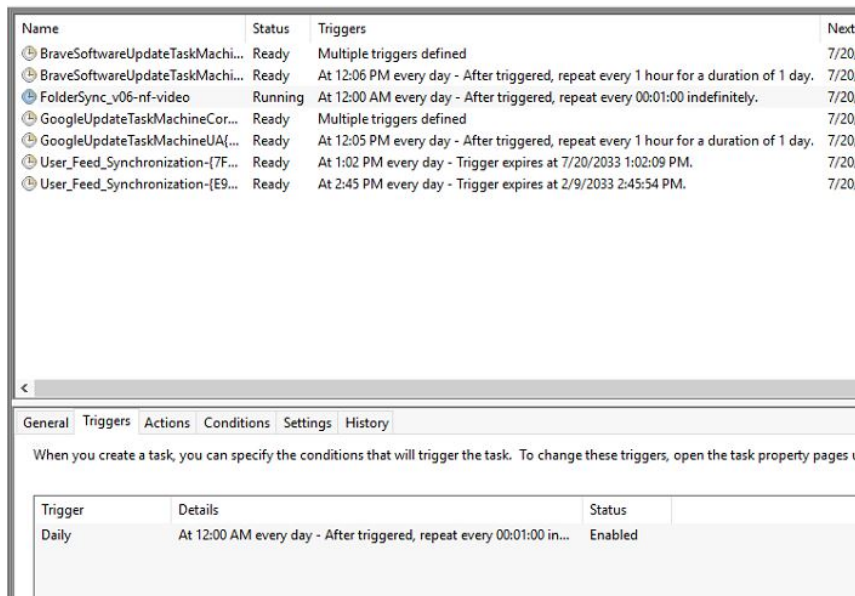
| Name | Status | Triggers | Next |
|---|---|---|---|
| BraveSoftwareUpdateTaskMachi... | Ready | Multiple triggers defined | 7/20 |
| BraveSoftwareUpdateTaskMachi... | Ready | At 12:06 PM every day - After triggered, repeat every 1 hour for a duration of 1 day. | 7/20 |
| FolderSync_v06-nf-video | Running | At 12:00 AM every day - After triggered, repeat every 00:01:00 indefinitely. | 7/20 |
| GoogleUpdateTaskMachineCor... | Ready | Multiple triggers defined | 7/20 |
| GoogleUpdateTaskMachineUA{... | Ready | At 12:05 PM every day - After triggered, repeat every 1 hour for a duration of 1 day. | 7/20 |
| User_Feed_Synchronization-{7F... | Ready | At 1:02 PM every day - Trigger expires at 7/20/2033 1:02:09 PM. | 7/20 |
| User_Feed_Synchronization-{E9... | Ready | At 2:45 PM every day - Trigger expires at 2/9/2033 2:45:54 PM. | 7/20 |

<

General Triggers Actions Conditions Settings History

When you create a task, you can specify the conditions that will trigger the task. To change these triggers, open the task property pages

| Trigger | Details | Status |
|---|---|---|
| Daily | At 12:00 AM every day - After triggered, repeat every 00:01:00 in... | Enabled |